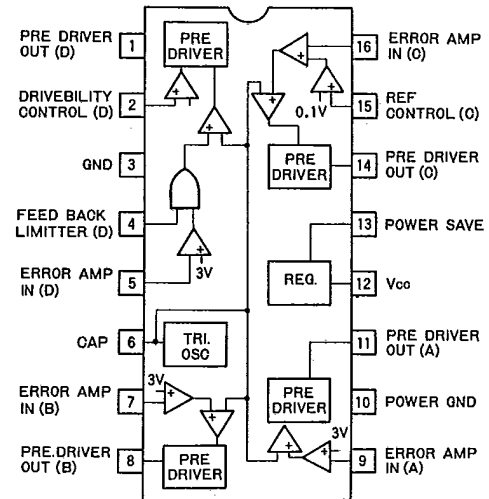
PRE DRIVER OUT (D) 1
PRE DRIVER
DRIVEBILITY CONTROL (D) 2
GND 3
FEED BACK LIMITTER (D) 4
ERROR AMP IN (D) 5
3V
CAP 6
TRI. OSC
ERROR AMP IN (B) 7
3V
PRE.DRIVER OUT (B) 8
PRE DRIVER
16 ERROR AMP IN (C)
15 REF CONTROL (C)
0.1V
PRE DRIVER
14 PRE DRIVER OUT (C)
13 POWER SAVE
REG.
12 Vcc
11 PRE DRIVER OUT (A)
PRE DRIVER
10 POWER GND
3V
9 ERROR AMP IN (A)